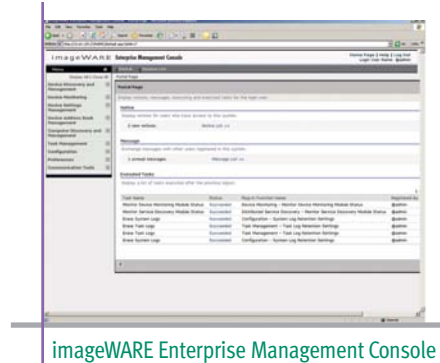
imageWARE Enterprise Management Console

Portal Page

Notice

Message

Executed Tasks

| Task Name | Status | Plug-in Function Name |
|---|---|---|
| Monitor Device Monitoring Module Status | Succeeded | Device Monitoring - Monitor Device Monitoring Module Status |
| Monitor Service Discovery Module Status | Succeeded | Distributed Service Discovery - Monitor Service Discovery Module Status |
| Erase System Logs | Succeeded | Configuration - System Log Retention Settings |
| Erase Task Logs | Succeeded | Task Management - Task Log Retention Settings |
| Erase Task Logs | Succeeded | Task Management - Task Log Retention Settings |
| Erase System Logs | Succeeded | Configuration - System Log Retention Settings |

Device Discovery and Management
Device Monitoring
Device Settings Management
Device Address Book Management
Computer Discovery and Management
Task Management
Configuration
Preferences
Communication Tasks

imageWARE Enterprise Management Console